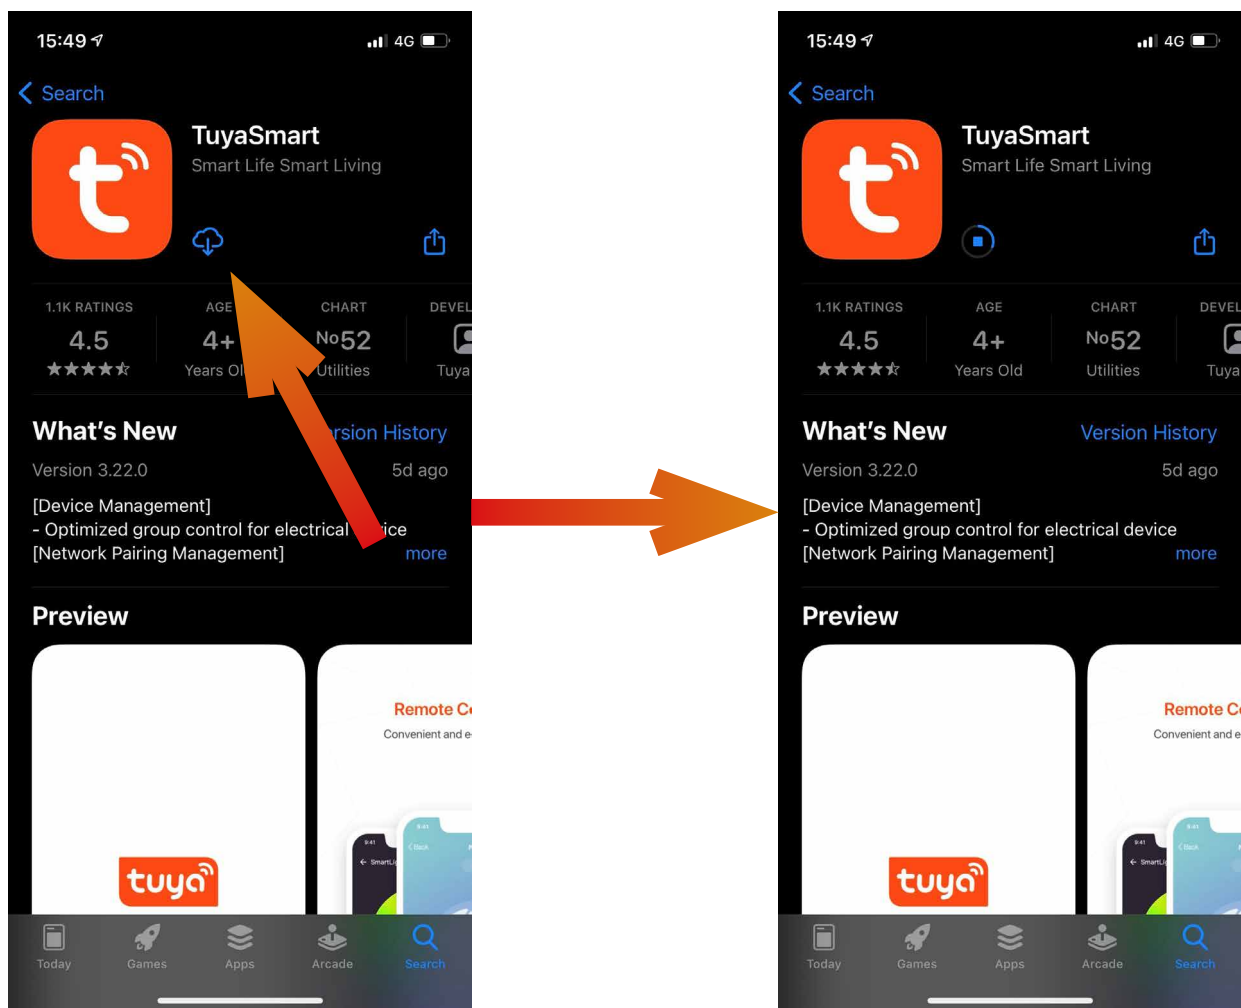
15:49

4G

Search

TuyaSmart

Smart Life Smart Living

1.1K RATINGS
4.5
★★★★☆

AGE
4+
Years Ol

CHART
No52
Utilities

DEVEL
Tuya

What's New
rsion History

Version 3.22.0
5d ago

[Device Management]
- Optimized group control for electrical ice
[Network Pairing Management]
more

Preview

tuya

Remote C
Convenient and e

Today
Games
Apps
Arcade
Search

15:49

4G

Search

TuyaSmart

Smart Life Smart Living

1.1K RATINGS
4.5
★★★★☆

AGE
4+
Years Old

CHART
No52
Utilities

DEVEL
Tuya

What's New
Version History

Version 3.22.0
5d ago

[Device Management]
- Optimized group control for electrical device
[Network Pairing Management]
more

Preview

tuya

Remote C
Convenient and e

Today
Games
Apps
Arcade
Search